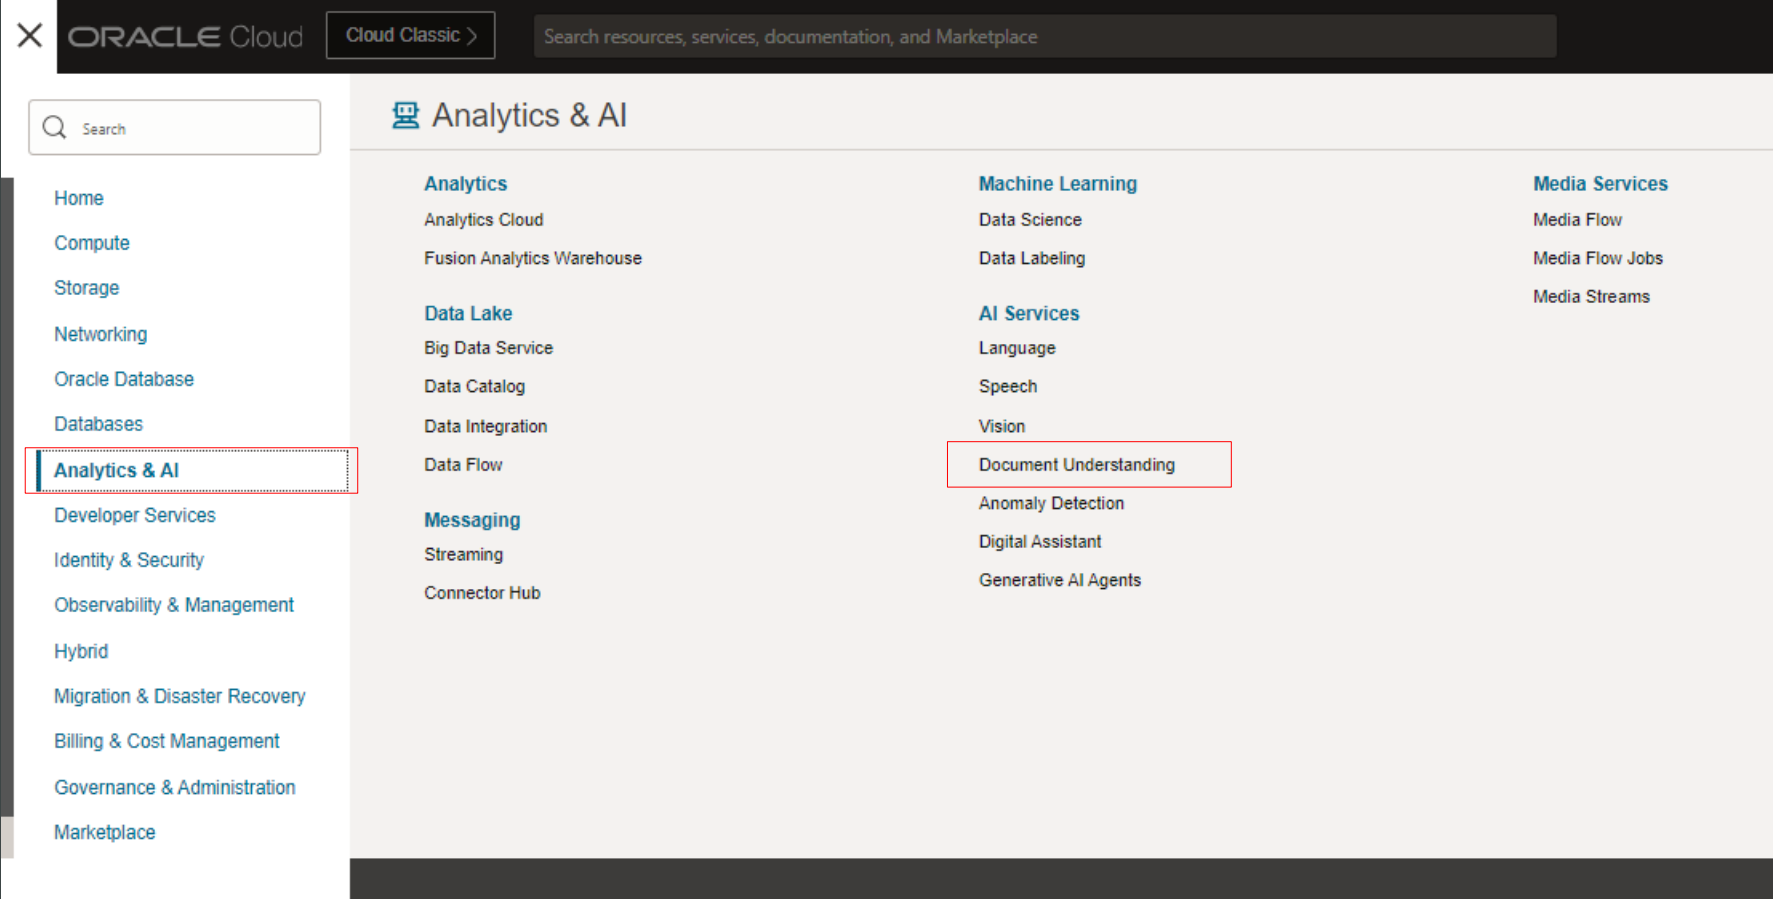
ORACLE Cloud

Cloud Classic >

Search resources, services, documentation, and Marketplace

Search

Home
Compute
Storage
Networking
Oracle Database
Databases
Analytics & AI
Developer Services
Identity & Security
Observability & Management
Hybrid
Migration & Disaster Recovery
Billing & Cost Management
Governance & Administration
Marketplace

Analytics & AI

Analytics
Analytics Cloud
Fusion Analytics Warehouse

Data Lake
Big Data Service
Data Catalog
Data Integration
Data Flow

Messaging
Streaming
Connector Hub

Machine Learning
Data Science
Data Labeling

AI Services
Language
Speech
Vision
Document Understanding
Anomaly Detection
Digital Assistant
Generative AI Agents

Media Services
Media Flow
Media Flow Jobs
Media Streams